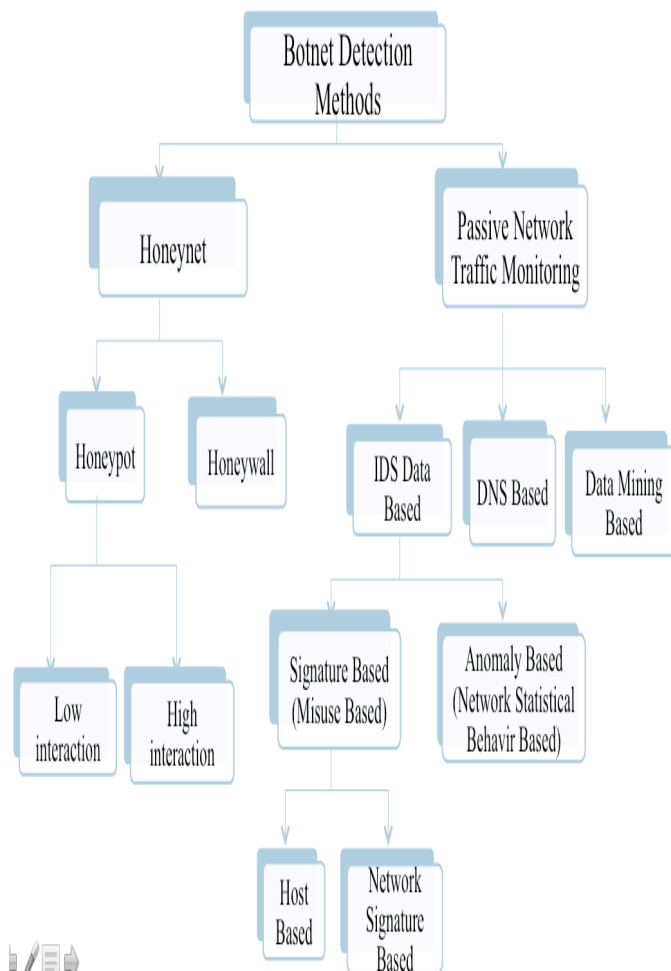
Botnet Detection Methods

Honeynet

Passive Network Traffic Monitoring

Honeypot

Honeywall

IDS Data Based

DNS Based

Data Mining Based

Low interaction

High interaction

Signature Based (Misuse Based)

Anomaly Based (Network Statistical Behavir Based)

Host Based

Network Signature Based